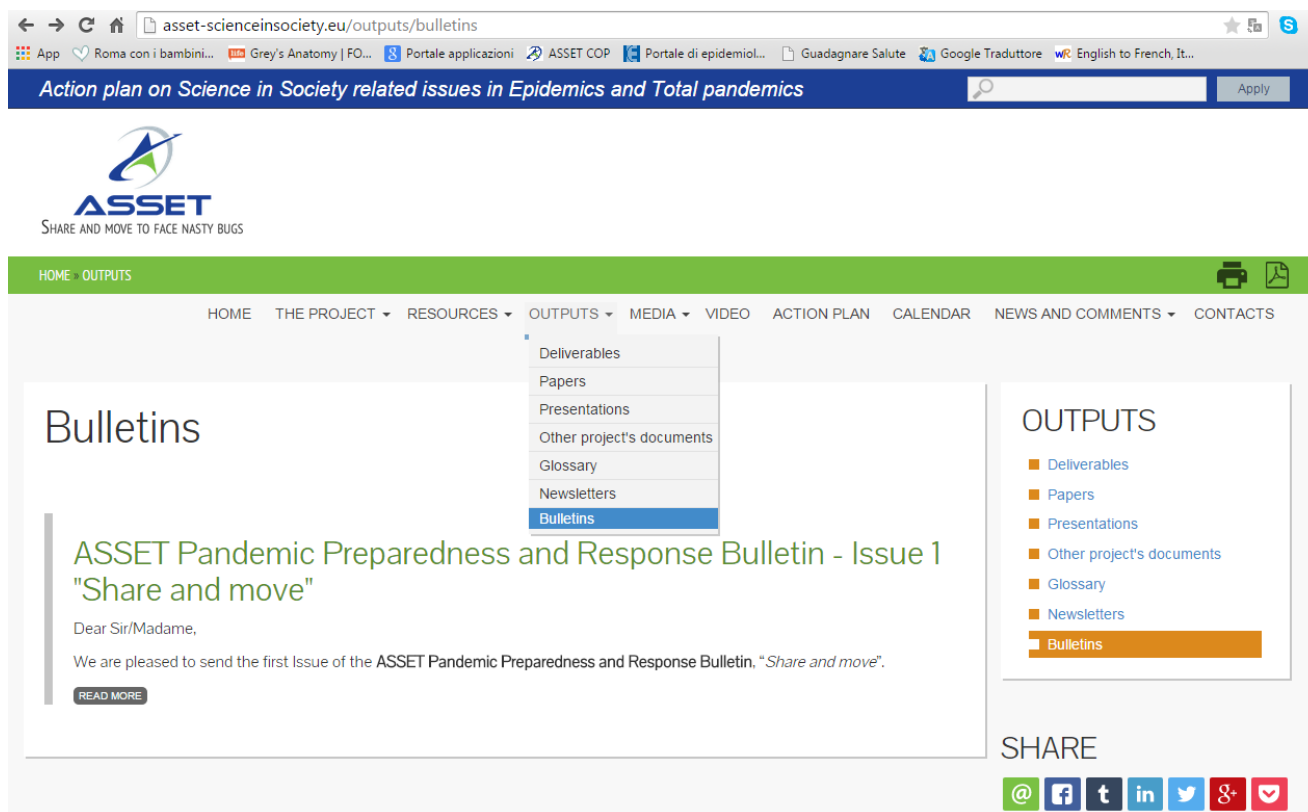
asset-scienceinsociety.eu/outputs/bulletins

App Roma con i bambini... Grey's Anatomy | FO... Portale applicazioni ASSET COP Portale di epidemiol... Guadagnare Salute Google Traduttore English to French, It...

Action plan on Science in Society related issues in Epidemics and Total pandemics

Apply

ASSET
SHARE AND MOVE TO FACE NASTY BUGS

HOME » OUTPUTS

HOME THE PROJECT RESOURCES OUTPUTS MEDIA VIDEO ACTION PLAN CALENDAR NEWS AND COMMENTS CONTACTS

Deliverables
Papers
Presentations
Other project's documents
Glossary
Newsletters
Bulletins

Bulletins

ASSET Pandemic Preparedness and Response Bulletin - Issue 1 "Share and move"

Dear Sir/Madame,

We are pleased to send the first Issue of the ASSET Pandemic Preparedness and Response Bulletin, "Share and move".

READ MORE

OUTPUTS

Deliverables
Papers
Presentations
Other project's documents
Glossary
Newsletters
Bulletins

SHARE